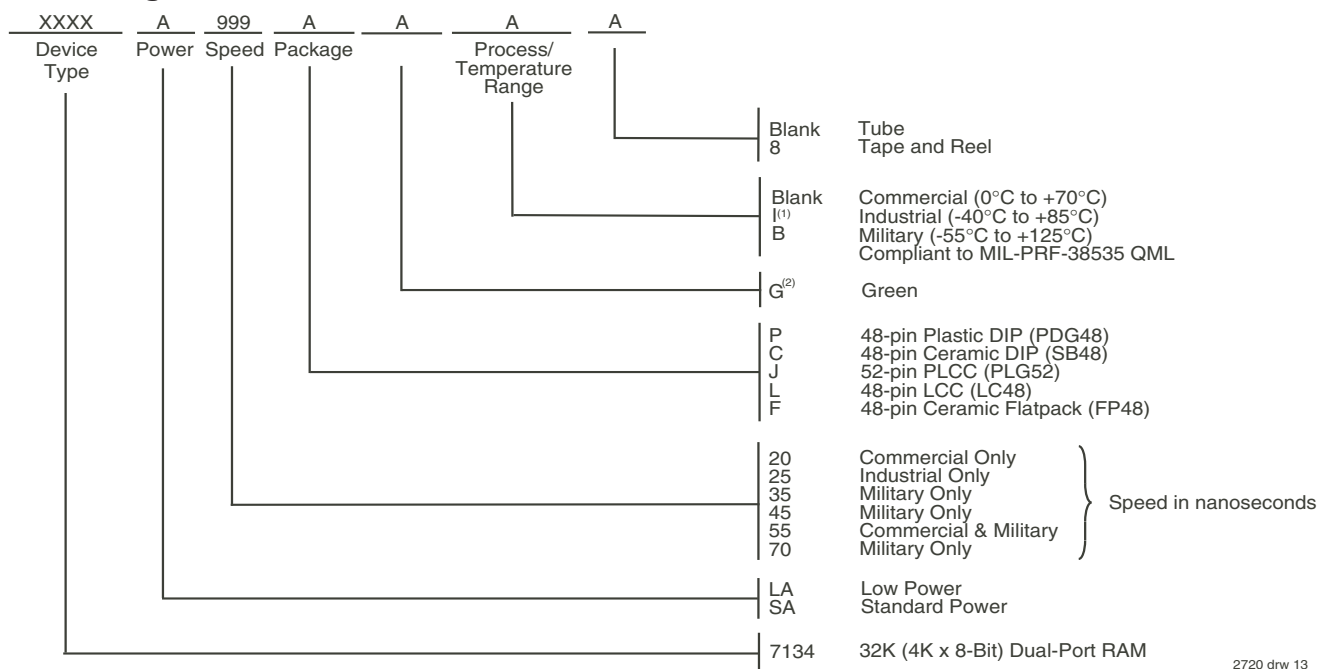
XXXX A 999 A A A A

Device Type

Power

Speed

Package

Process/ Temperature Range

Blank Tube
8 Tape and Reel

Blank Commercial (0°C to +70°C)
I$^{(1)}$ Industrial (-40°C to +85°C)
B Military (-55°C to +125°C)
Compliant to MIL-PRF-38535 QML

G$^{(2)}$ Green

P 48-pin Plastic DIP (PDG48)
C 48-pin Ceramic DIP (SB48)
J 52-pin PLCC (PLG52)
L 48-pin LCC (LC48)
F 48-pin Ceramic Flatpack (FP48)

20 Commercial Only
25 Industrial Only
35 Military Only
45 Military Only
55 Commercial & Military
70 Military Only

Speed in nanoseconds

LA Low Power
SA Standard Power

7134 32K (4K x 8-Bit) Dual-Port RAM

2720 drw 13